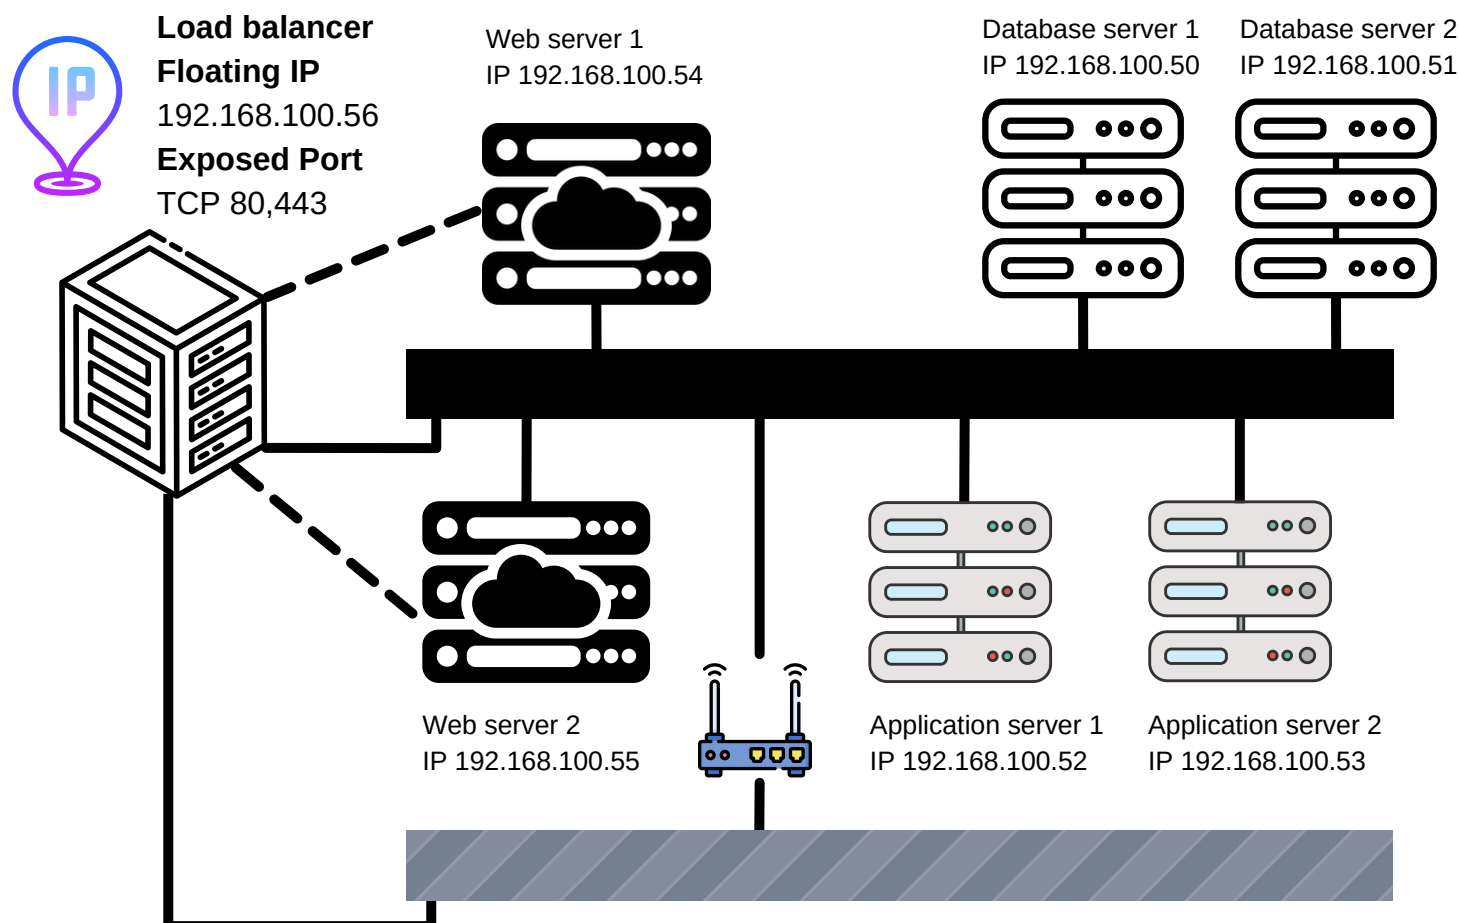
IP

**Load balancer**
**Floating IP**
192.168.100.56
**Exposed Port**
TCP 80,443

Web server 1
IP 192.168.100.54

Database server 1
IP 192.168.100.50

Database server 2
IP 192.168.100.51

Web server 2
IP 192.168.100.55

Application server 1
IP 192.168.100.52

Application server 2
IP 192.168.100.53